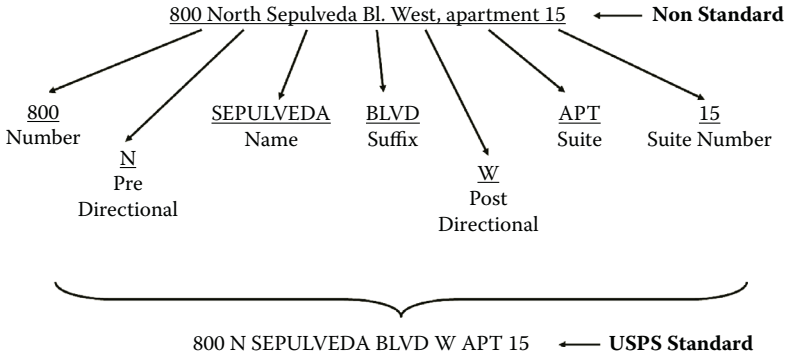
800 North Sepulveda Bl. West, apartment 15 ← **Non Standard**

800
Number

N
Pre
Directional

SEPULVEDA
Name

BLVD
Suffix

W
Post
Directional

APT
Suite

15
Suite Number

800 N SEPULVEDA BLVD W APT 15 ← **USPS Standard**